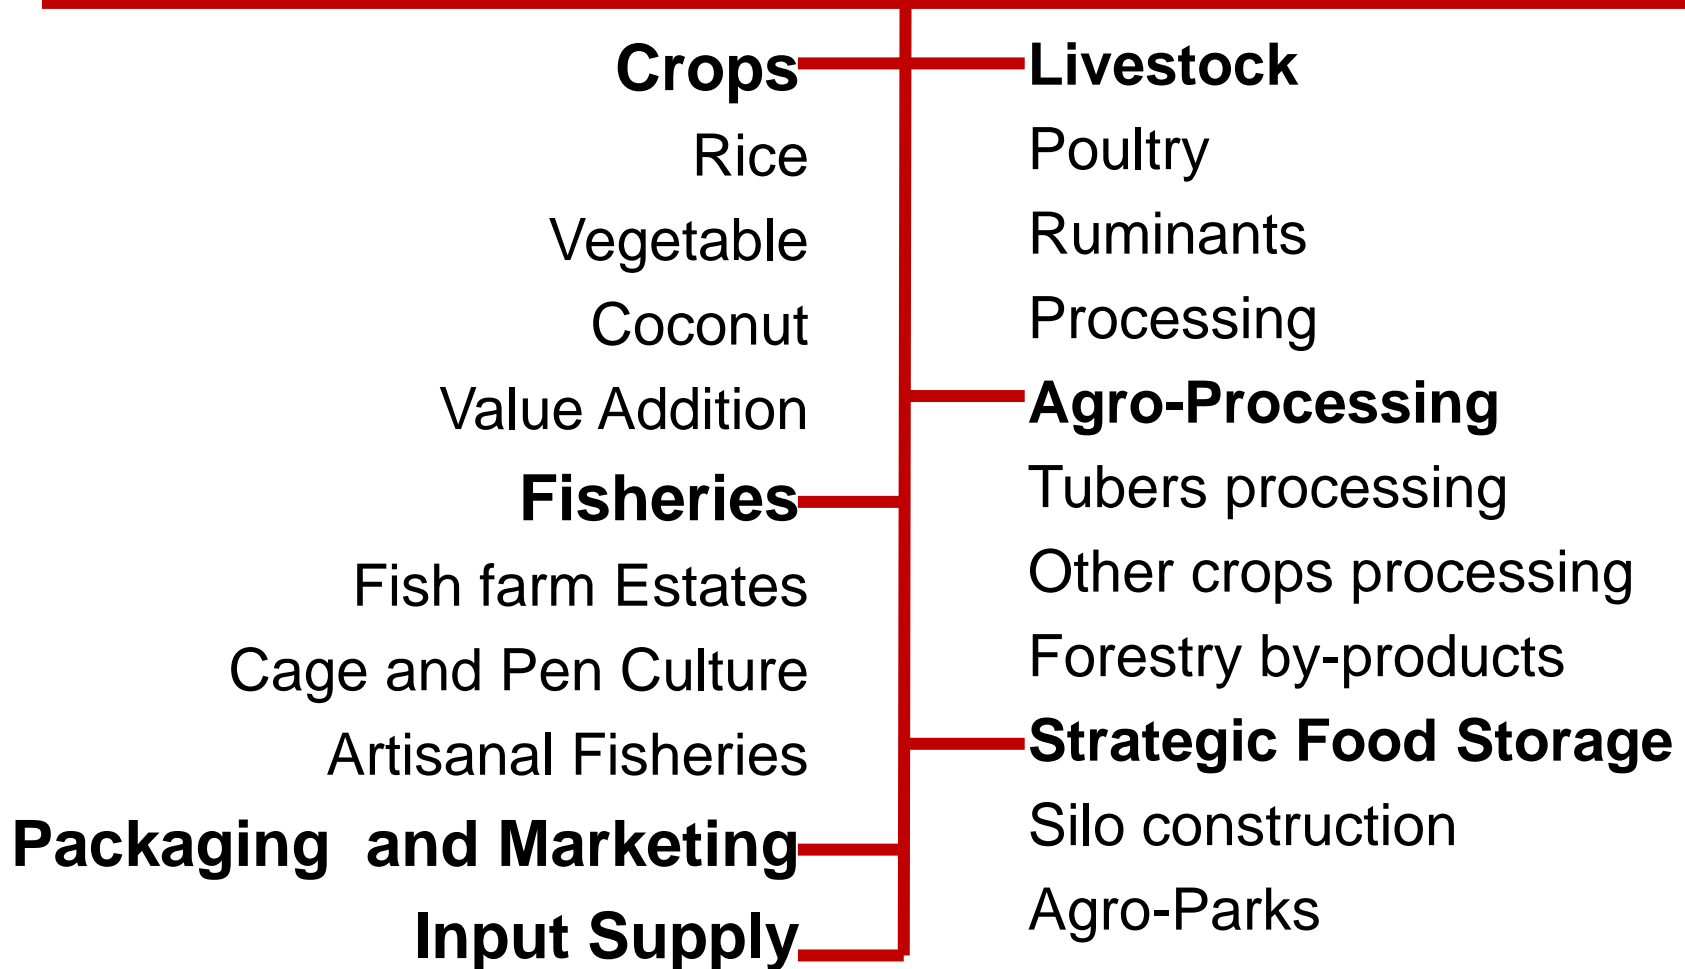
Crops
Rice
Vegetable
Coconut
Value Addition
Fisheries
Fish farm Estates
Cage and Pen Culture
Artisanal Fisheries
Packaging and Marketing
Input Supply

Livestock
Poultry
Ruminants
Processing
Agro-Processing
Tubers processing
Other crops processing
Forestry by-products
Strategic Food Storage
Silo construction
Agro-Parks